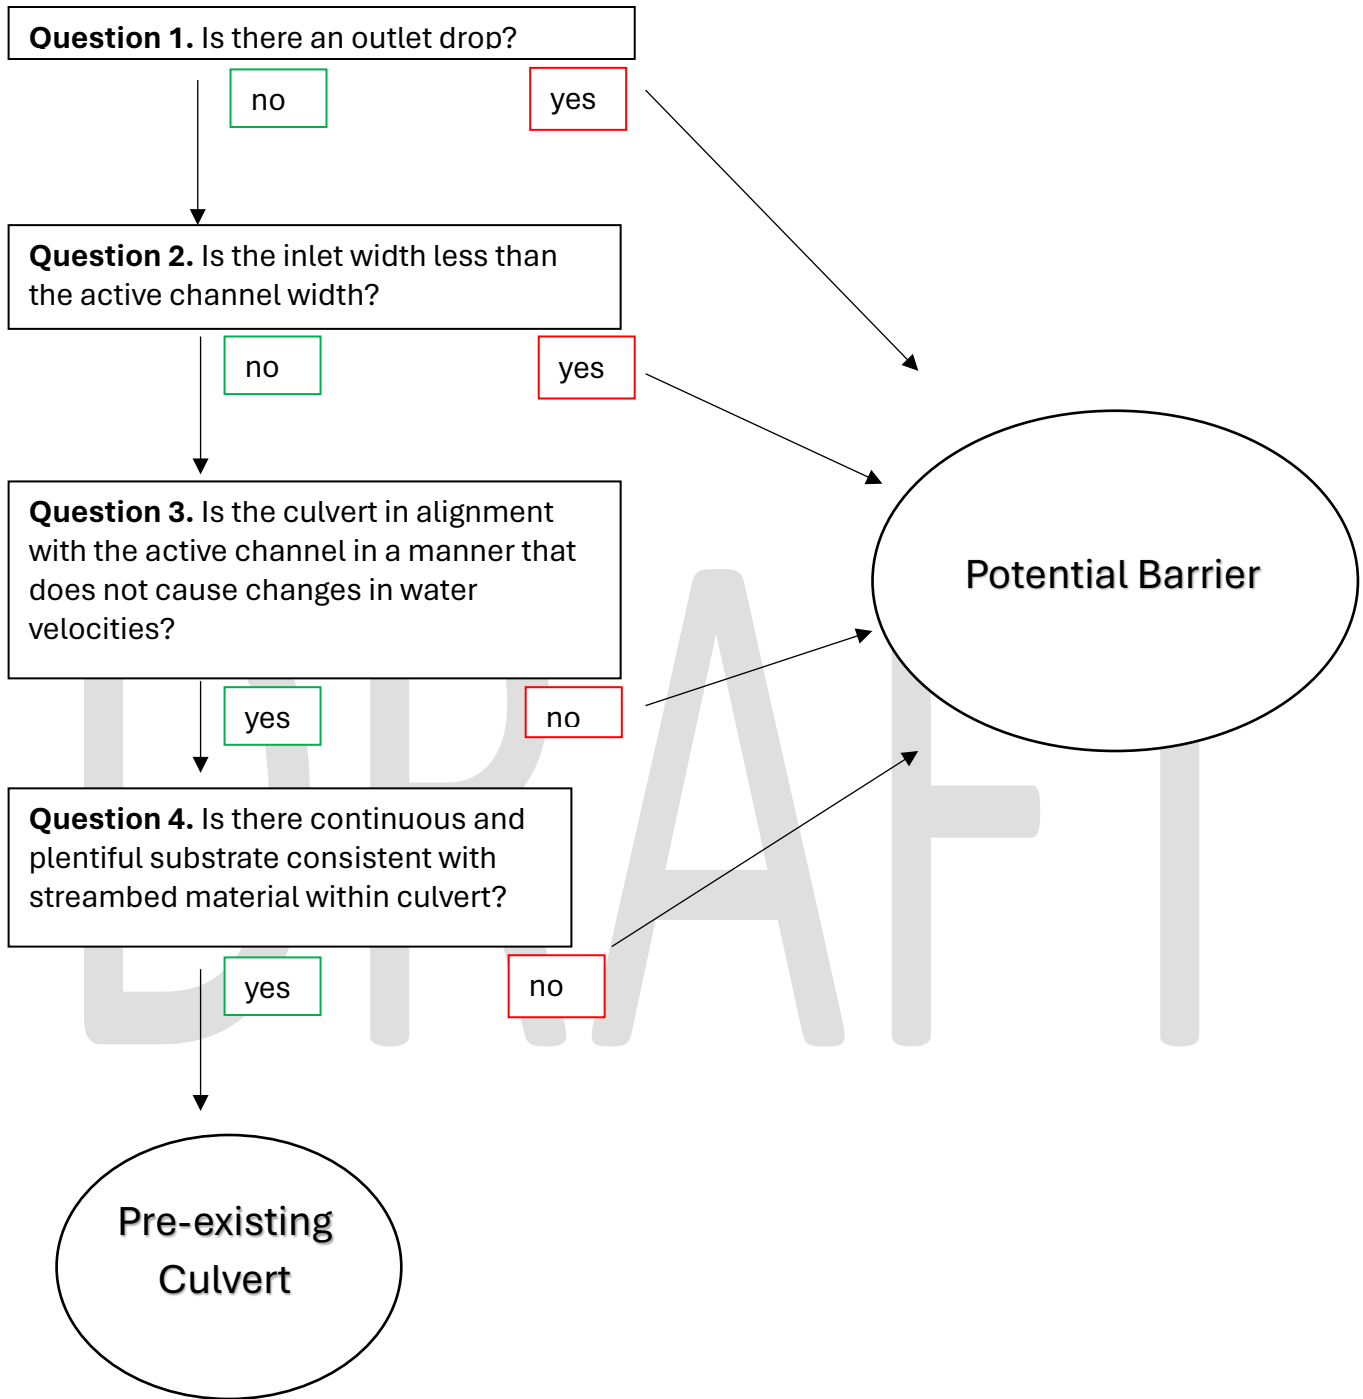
**Question 1.** Is there an outlet drop?

no

yes

**Question 2.** Is the inlet width less than the active channel width?

no

yes

**Question 3.** Is the culvert in alignment with the active channel in a manner that does not cause changes in water velocities?

yes

no

**Question 4.** Is there continuous and plentiful substrate consistent with streambed material within culvert?

yes

no

Potential Barrier

Pre-existing Culvert

DRAFT